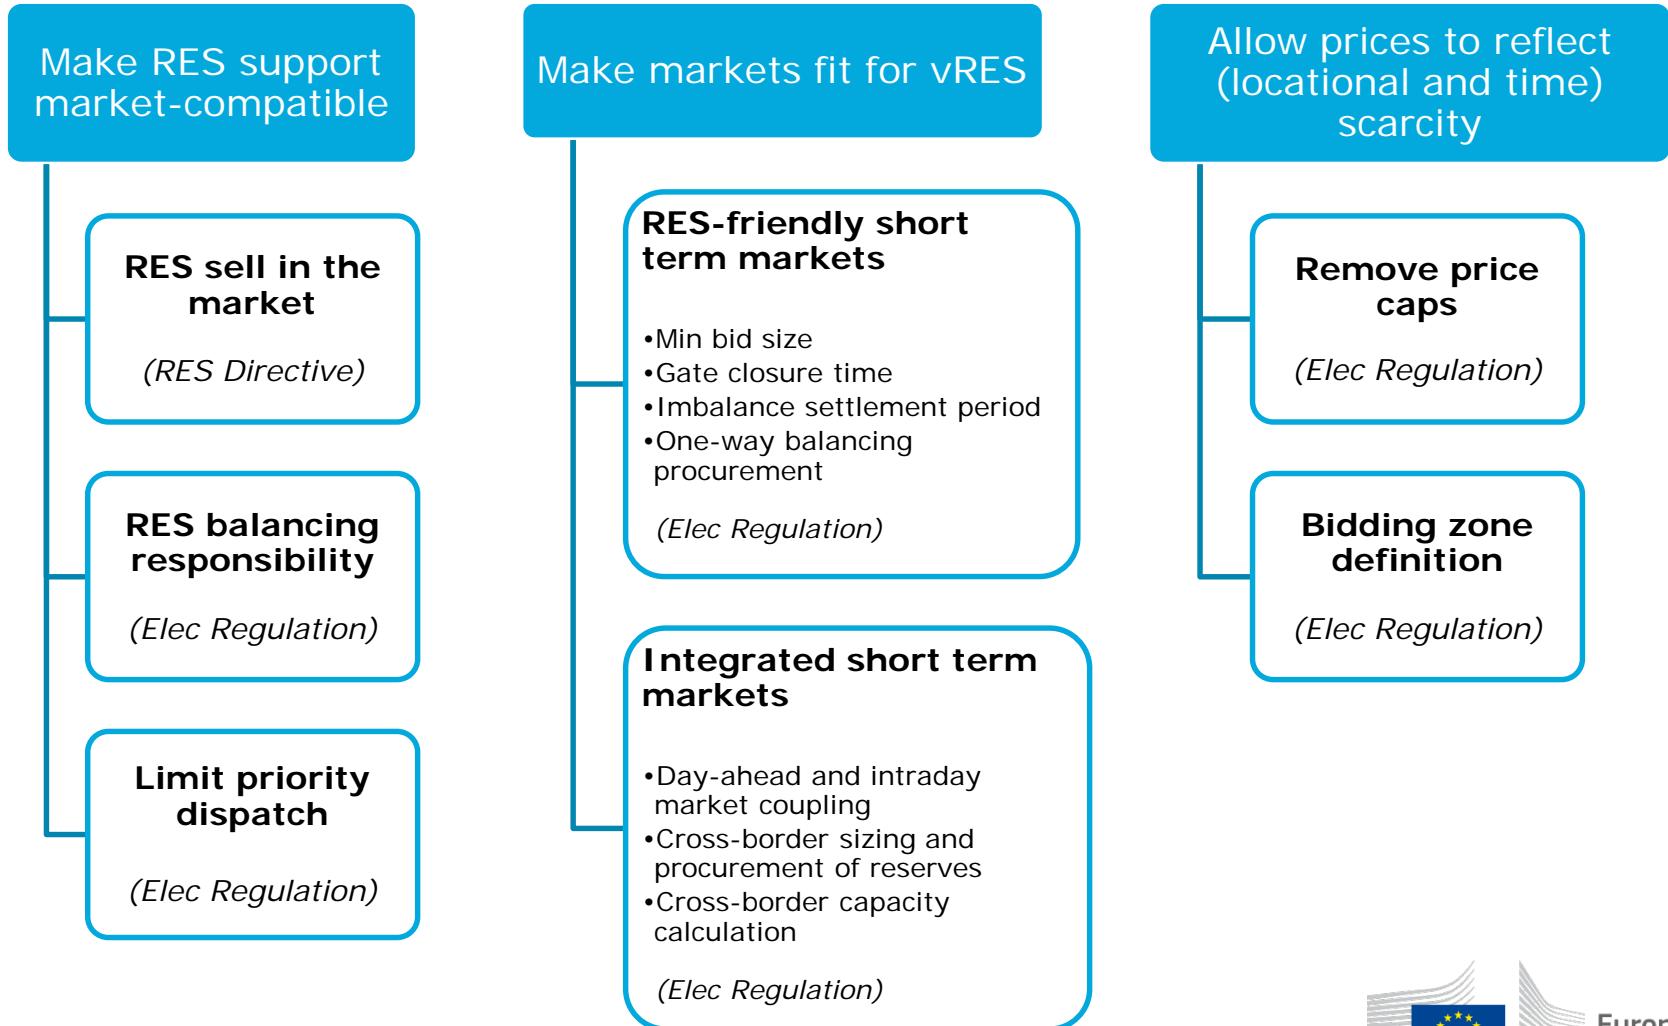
Make RES support market-compatible

RES sell in the market

(RES Directive)

RES balancing responsibility

(Elec Regulation)

Limit priority dispatch

(Elec Regulation)

Make markets fit for vRES

RES-friendly short term markets

•Min bid size
•Gate closure time
•Imbalance settlement period
•One-way balancing procurement

(Elec Regulation)

Integrated short term markets

•Day-ahead and intraday market coupling
•Cross-border sizing and procurement of reserves
•Cross-border capacity calculation

(Elec Regulation)

Allow prices to reflect (locational and time) scarcity

Remove price caps

(Elec Regulation)

Bidding zone definition

(Elec Regulation)

Europ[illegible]